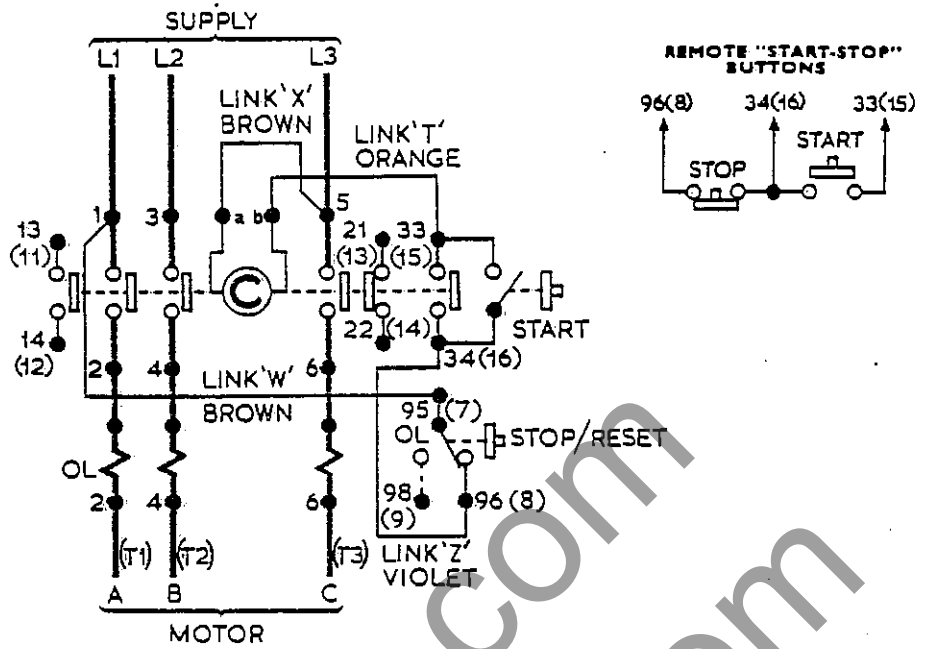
SUPPLY
L1 L2 L3
LINK'X' BROWN
LINK'T' ORANGE
REMOTE "START-STOP" BUTTONS
96(8) 34(16) 33(15)
STOP START
1 3 a b 5
13 (11)
21 (13)
33 (15)
14 (12)
22 (14)
START
2 4 6
34(16)
LINK'W' BROWN
95 (7)
OL
STOP/RESET
OL
2 4 6
98 (9)
96 (8)
(T1) (T2) (T3)
LINK'Z' VIOLET
A B C
MOTOR
com
com